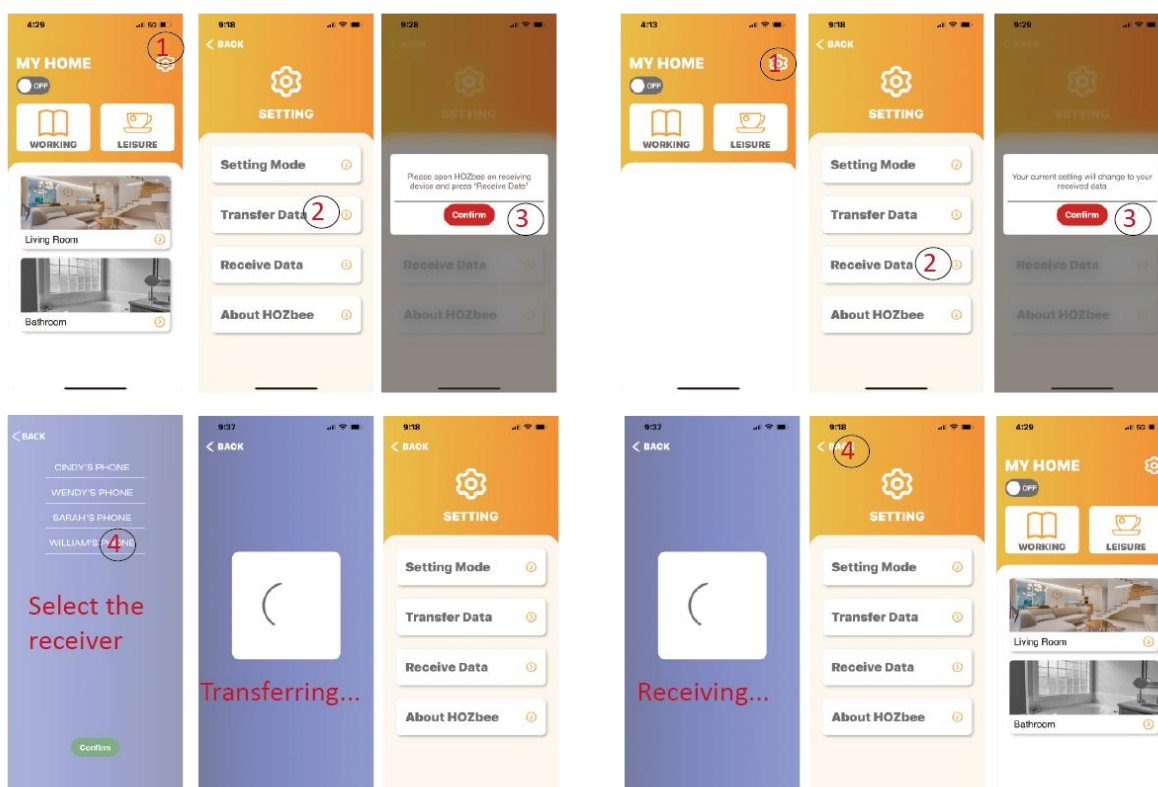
4:29
MY HOME
1
OFF
WORKING
LEISURE
Living Room
Bathroom

9:18
< BACK
SETTING
Setting Mode
Transfer Data 2
Receive Data
About HOZbee

9:28
Please open HOZbee on receiving device and press "Receive Data"
Confirm 3
Receive Data
About HOZbee

4:13
MY HOME
1
OFF
WORKING
LEISURE

9:18
< BACK
SETTING
Setting Mode
Transfer Data
Receive Data 2
About HOZbee

9:29
Your current setting will change to your received data.
Confirm 3
Receive Data
About HOZbee

< BACK
CINDY'S PHONE
WENDY'S PHONE
SARAH'S PHONE
WILLIAM'S PHONE 4
Select the receiver
Confirm

9:37
< BACK
Transferring...

9:18
< BACK
SETTING
Setting Mode
Transfer Data
Receive Data
About HOZbee

9:37
< BACK
Receiving...

9:18
< BACK 4
SETTING
Setting Mode
Transfer Data
Receive Data
About HOZbee

4:29
MY HOME
OFF
WORKING
LEISURE
Living Room
Bathroom